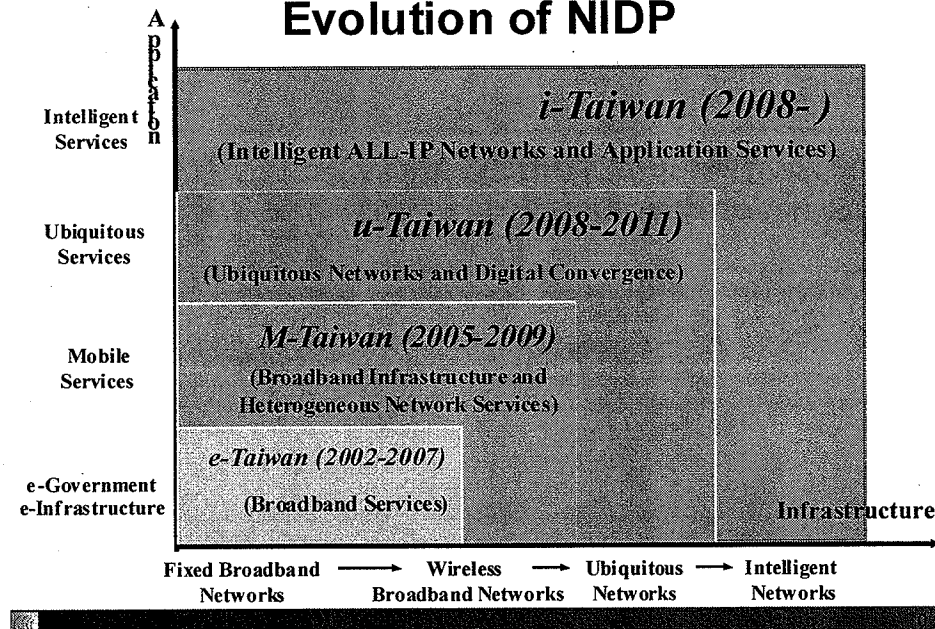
Evolution of NIDP

Application

Intelligent Services

Ubiquitous Services

Mobile Services

e-Government
e-Infrastructure

i-Taiwan (2008-)
(Intelligent ALL-IP Networks and Application Services)

u-Taiwan (2008-2011)
(Ubiquitous Networks and Digital Convergence)

M-Taiwan (2005-2009)
(Broadband Infrastructure and Heterogeneous Network Services)

e-Taiwan (2002-2007)
(Broadband Services)

Infrastructure

Fixed Broadband Networks → Wireless Broadband Networks → Ubiquitous Networks → Intelligent Networks